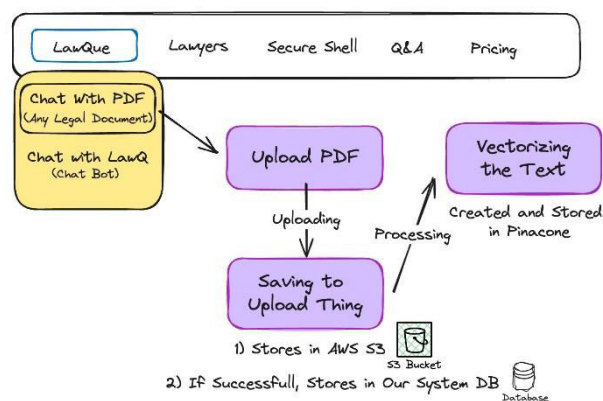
LawQue
Lawyers
Secure Shell
Q&A
Pricing

Chat With PDF
(Any Legal Document)

Chat with LawQ
(Chat Bot)

Upload PDF

Uploading

Saving to Upload Thing

Processing

Vectorizing the Text

Created and Stored in Pinacone

1) Stores in AWS S3

S3 Bucket

2) If Successfull, Stores in Our System DB

Database